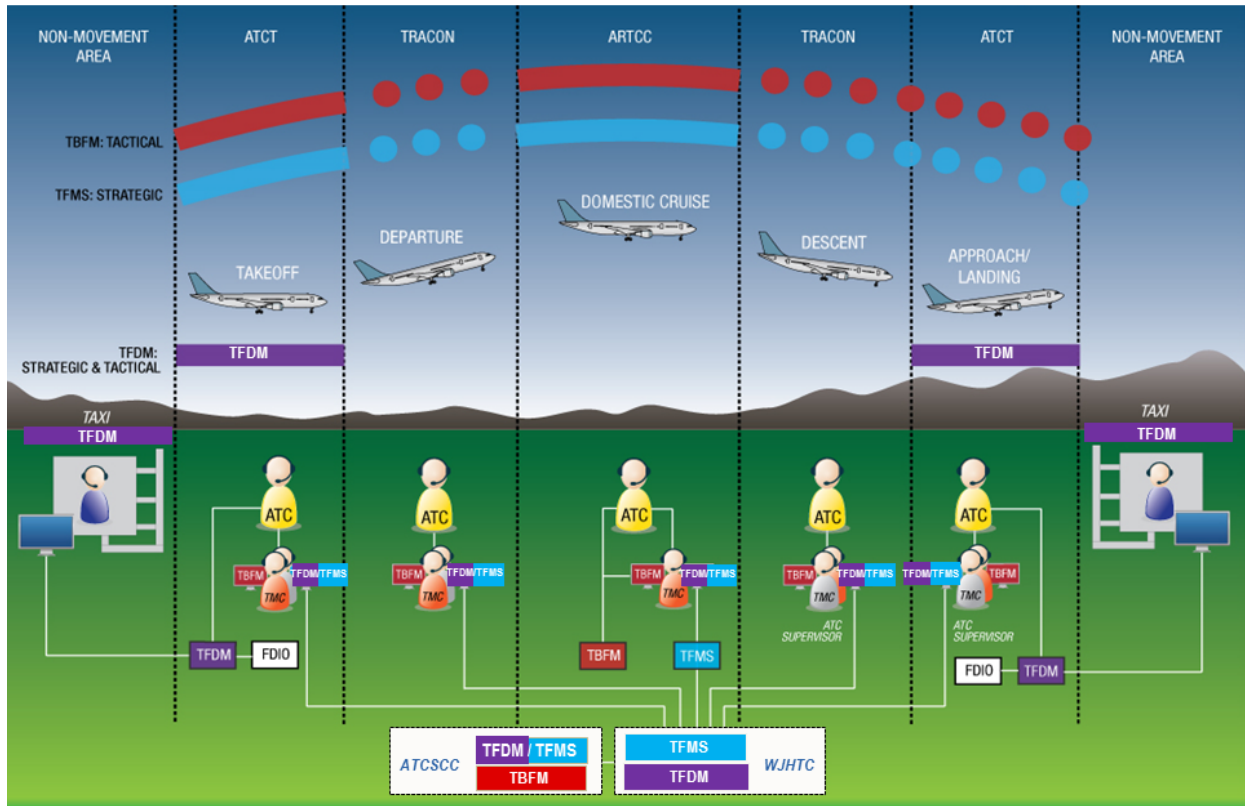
NON-MOVEMENT AREA

ATCT

TRACON

ARTCC

TRACON

ATCT

NON-MOVEMENT AREA

TBFM: TACTICAL

TFMS: STRATEGIC

DOMESTIC CRUISE

DEPARTURE

DESCENT

TAKEOFF

APPROACH/ LANDING

TFDM: STRATEGIC & TACTICAL

TFDM

TFDM

TAXI

TFDM

TAXI

TFDM

ATC

ATC

ATC

ATC

ATC

TBFM

TFDM/TFMS

TMC

TBFM

TFDM/TFMS

TMC

TBFM

TFDM/TFMS

TMC

TBFM

TFDM/TFMS

TMC

ATC SUPERVISOR

TFDM/TFMS

TBFM

TMC

ATC SUPERVISOR

TFDM

FDIO

TBFM

TFMS

FDIO

TFDM

ATCSCC

TFDM / TFMS

TBFM

TFMS

TFDM

WJHTC